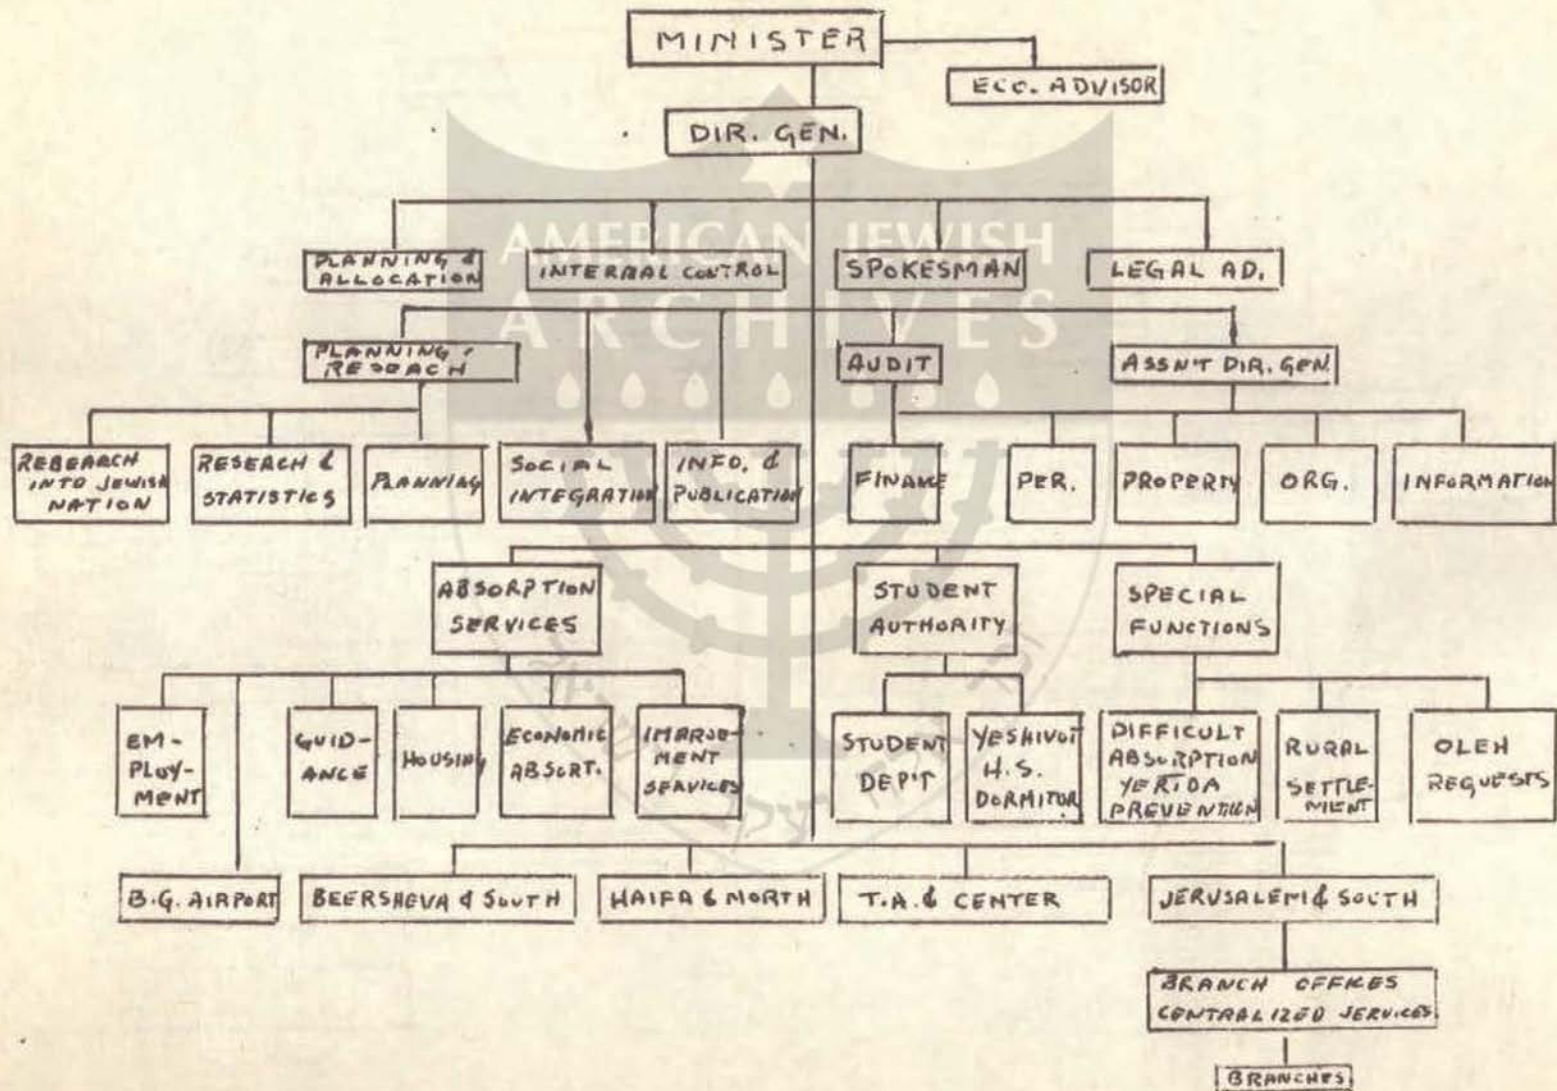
MINISTER

ECC. ADVISOR

DIR. GEN.

AMERICAN JEWISH ARCHIVES

PLANNING & ALLOCATION

INTERNAL CONTROL

SPOKESMAN

LEGAL AD.

PLANNING & RESEACH

AUDIT

ASSN'T DIR. GEN.

RESEARCH INTO JEWISH NATION

RESEARCH & STATISTICS

PLANNING

SOCIAL INTEGRATION

INFO. & PUBLICATION

FINANCE

PER.

PROPERTY

ORG.

INFORMATION

ABSORPTION SERVICES

STUDENT AUTHORITY

SPECIAL FUNCTIONS

EM-PLOY-MENT

GUID-ANCE

HOUSING

ECONOMIC ABSORT.

IMARJE-MENT SERVICES

STUDENT DEP'T

YESHIVOT H.S. DORMITOR

DIFFICULT ABSORPTION YERIDA PREVENTION

RURAL SETTLE-MENT

OLEH REQUESTS

B.G. AIRPORT

BEERSHEVA & SOUTH

HAIFA & NORTH

T.A. & CENTER

JERUSALEM & SOUTH

BRANCH OFFICES CENTRALIZED SERVICES

BRANCHES